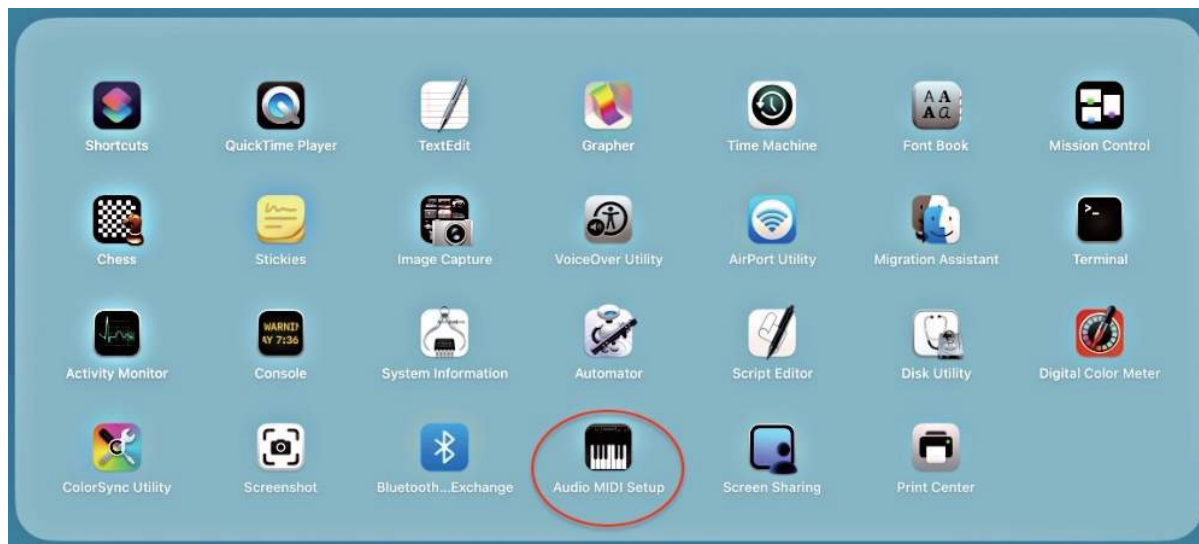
Shortcuts QuickTime Player TextEdit Grapher Time Machine Font Book Mission Control

Chess Stickies Image Capture VoiceOver Utility AirPort Utility Migration Assistant Terminal

Activity Monitor Console System Information Automator Script Editor Disk Utility Digital Color Meter

ColorSync Utility Screenshot Bluetooth...Exchange Audio MIDI Setup Screen Sharing Print Center

AA Aa

WARNI AY 7:36